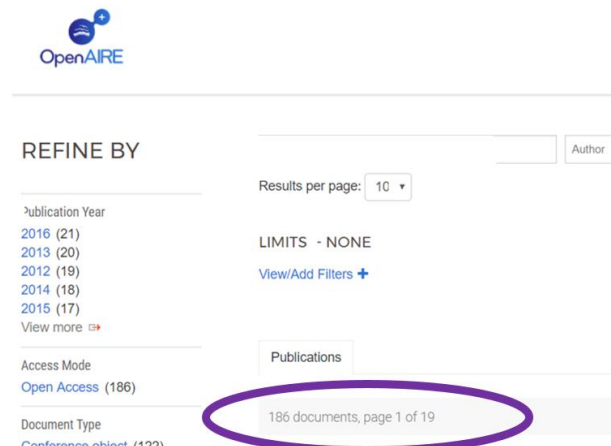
OpenAIRE

REFINE BY

Publication Year
2016 (21)
2013 (20)
2012 (19)
2014 (18)
2015 (17)
View more

Access Mode
Open Access (186)

Document Type
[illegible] (122)

Author

Results per page: 10

LIMITS - NONE

View/Add Filters +

Publications

186 documents, page 1 of 19